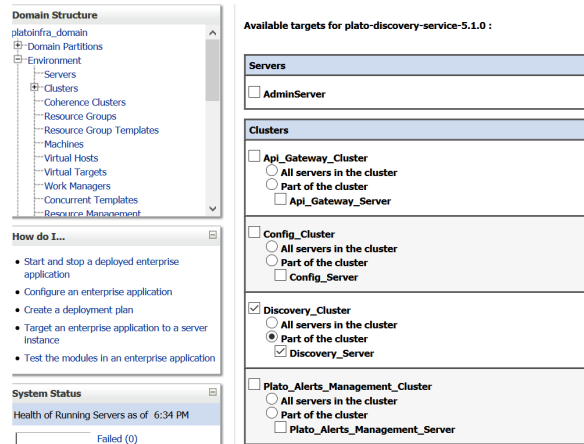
Domain Structure

platoinfra_domain
Domain Partitions
Environment
Servers
Clusters
Coherence Clusters
Resource Groups
Resource Group Templates
Machines
Virtual Hosts
Virtual Targets
Work Managers
Concurrent Templates
Resource Management

How do I...

- Start and stop a deployed enterprise application
- Configure an enterprise application
- Create a deployment plan
- Target an enterprise application to a server instance
- Test the modules in an enterprise application

System Status

Health of Running Servers as of 6:34 PM

Failed (0)

Available targets for plato-discovery-service-5.1.0 :

Servers

AdminServer

Clusters

Api_Gateway_Cluster
All servers in the cluster
Part of the cluster
Api_Gateway_Server

Config_Cluster
All servers in the cluster
Part of the cluster
Config_Server

Discovery_Cluster
All servers in the cluster
Part of the cluster
Discovery_Server

Plato_Alerts_Management_Cluster
All servers in the cluster
Part of the cluster
Plato_Alerts_Management_Server